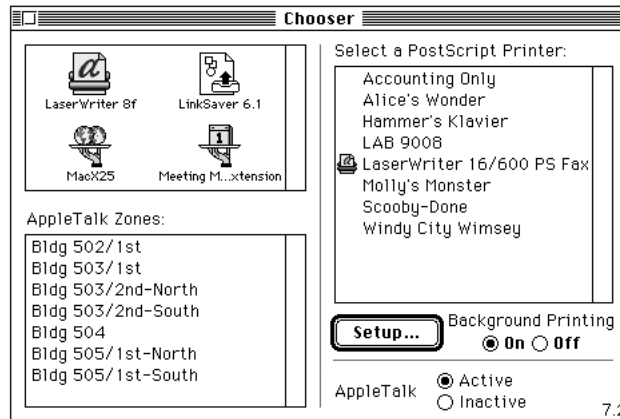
Chooser

LaserWriter 8f
LinkSaver 6.1
MacX25
Meeting M...xtension

AppleTalk Zones:

Bldg 502/1st
Bldg 503/1st
Bldg 503/2nd-North
Bldg 503/2nd-South
Bldg 504
Bldg 505/1st-North
Bldg 505/1st-South

Select a PostScript Printer:

Accounting Only
Alice's Wonder
Hammer's Klavier
LAB 9008
LaserWriter 16/600 PS Fax
Molly's Monster
Scooby-Done
Windy City Wimsey

Setup...

Background Printing
On Off

AppleTalk
Active
Inactive

7.2